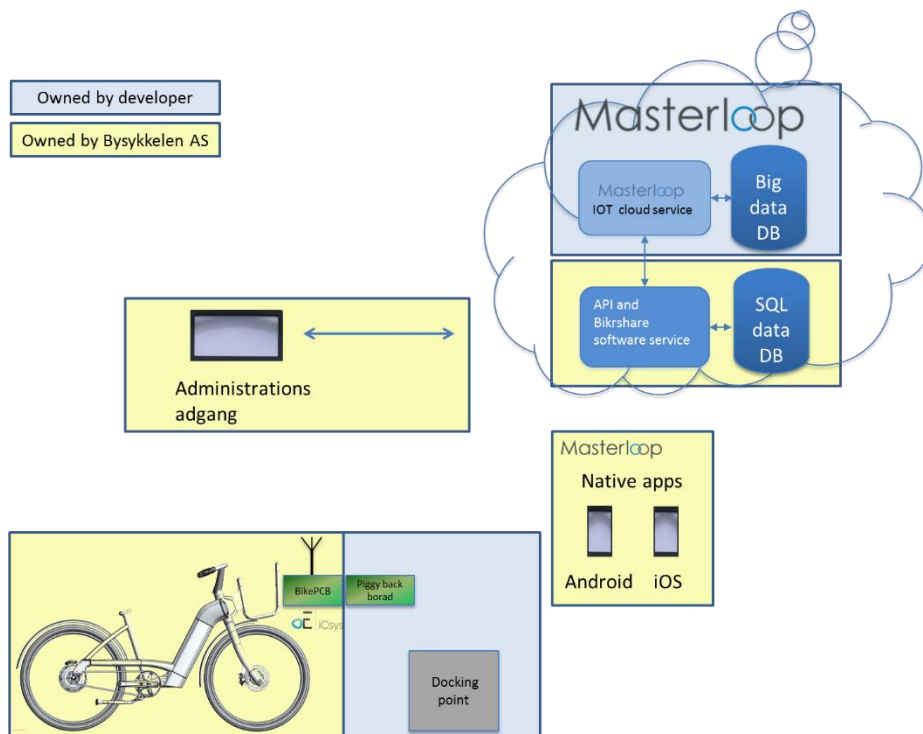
Owned by developer

Owned by Bysykkelen AS

Masterloop

Masterloop
IOT cloud service

Big data DB

API and Bikrshare software service

SQL data DB

Administrations adgang

Masterloop

Native apps

Android

iOS

BikePCB

Piggy back borad

iCsys

Docking point